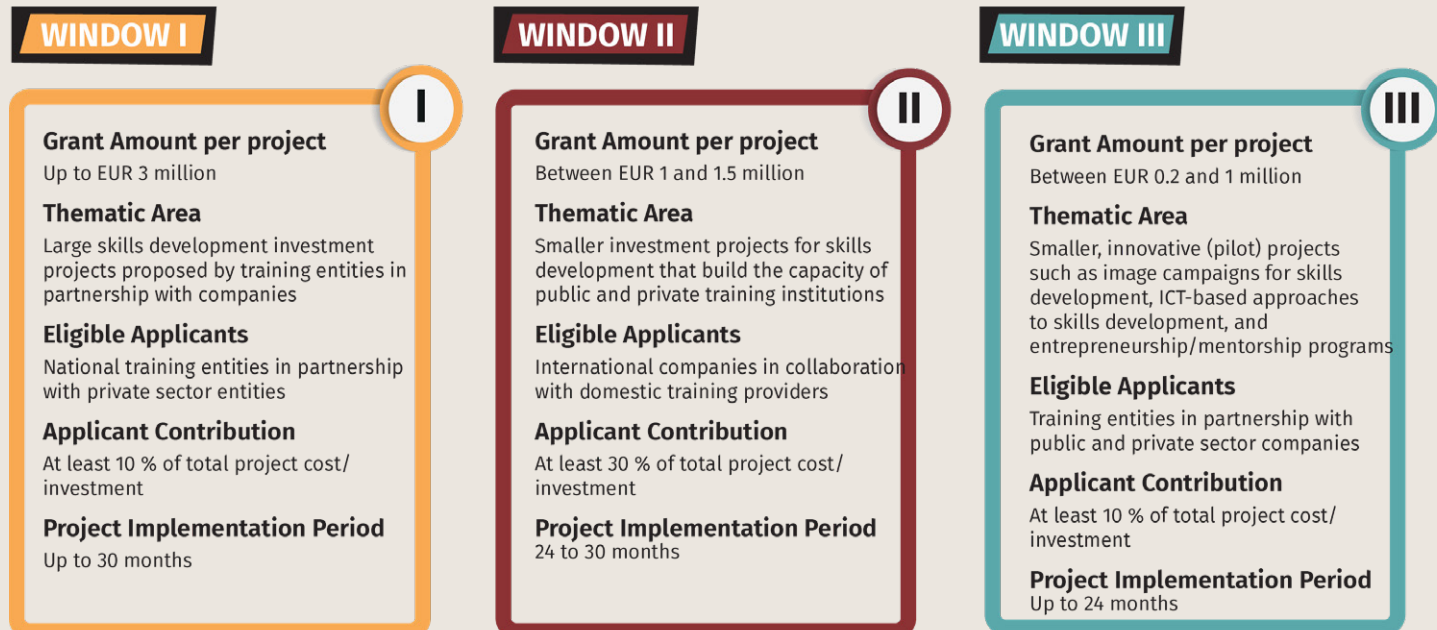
WINDOW I

I

Grant Amount per project
Up to EUR 3 million

Thematic Area
Large skills development investment projects proposed by training entities in partnership with companies

Eligible Applicants
National training entities in partnership with private sector entities

Applicant Contribution
At least 10 % of total project cost/ investment

Project Implementation Period
Up to 30 months

WINDOW II

II

Grant Amount per project
Between EUR 1 and 1.5 million

Thematic Area
Smaller investment projects for skills development that build the capacity of public and private training institutions

Eligible Applicants
International companies in collaboration with domestic training providers

Applicant Contribution
At least 30 % of total project cost/ investment

Project Implementation Period
24 to 30 months

WINDOW III

III

Grant Amount per project
Between EUR 0.2 and 1 million

Thematic Area
Smaller, innovative (pilot) projects such as image campaigns for skills development, ICT-based approaches to skills development, and entrepreneurship/mentorship programs

Eligible Applicants
Training entities in partnership with public and private sector companies

Applicant Contribution
At least 10 % of total project cost/ investment

Project Implementation Period
Up to 24 months